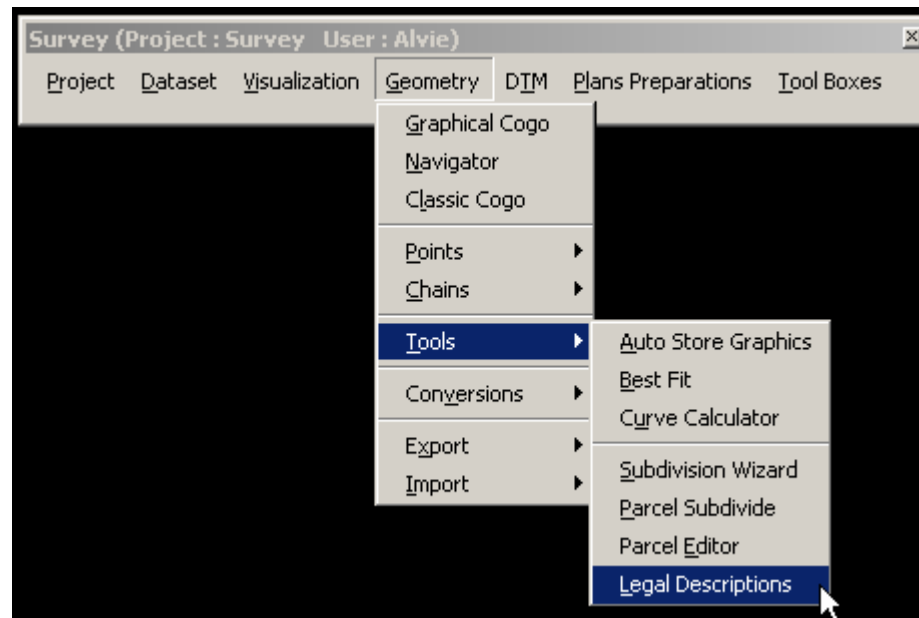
Survey (Project : Survey User : Alvie)

Project Dataset Visualization Geometry DTM Plans Preparations Tool Boxes

Graphical Cogo
Navigator
Classic Cogo
Points
Chains
Tools
Conversions
Export
Import

Auto Store Graphics
Best Fit
Curve Calculator
Subdivision Wizard
Parcel Subdivide
Parcel Editor
Legal Descriptions